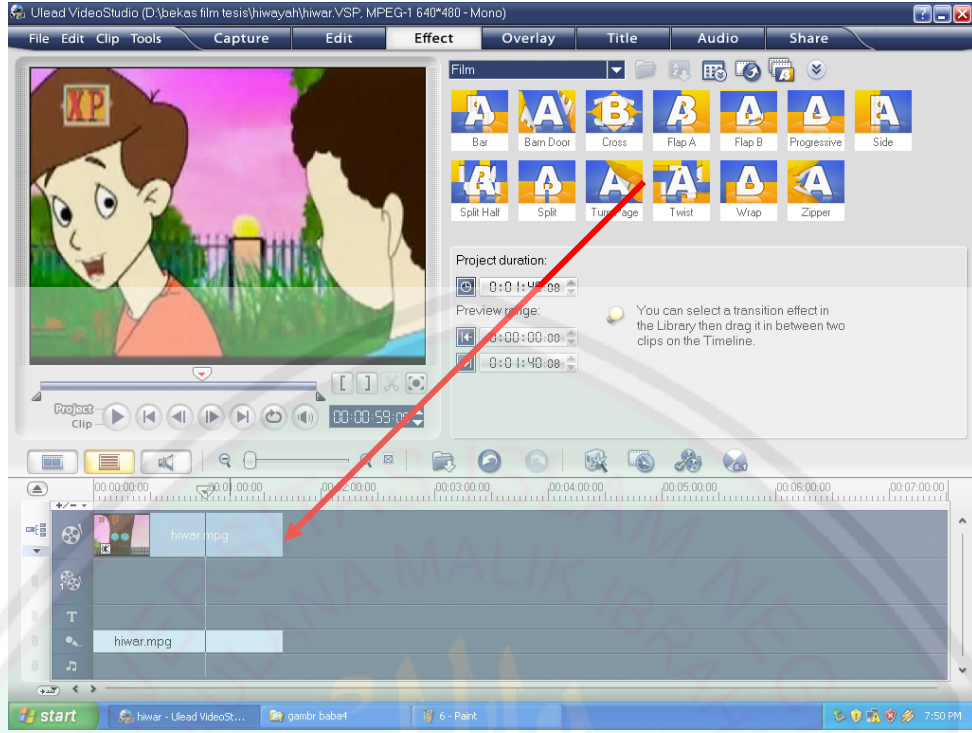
Ulead VideoStudio (D:\bekas film tesis\hiwayah\hiwar.VSP, MPEG-1 640*480 - Mono)

File Edit Clip Tools Capture Edit Effect Overlay Title Audio Share

Film

Bar
Barn Door
Cross
Flap A
Flap B
Progressive
Side
Split Half
Split
Turn Page
Twist
Wrap
Zipper

Project duration:
0:01:40:08

Preview range:
0:00:00:00
0:01:40:08

You can select a transition effect in the Library then drag it in between two clips on the Timeline.

Project
Clip

00:00:59:00

00:00:00:00 00:01:00:00 00:02:00:00 00:03:00:00 00:04:00:00 00:05:00:00 00:06:00:00 00:07:00:00

hiwar.mpg

hiwar.mpg

start
hiwar - Ulead VideoSt...
gambr baba4
6 - Paint
7:50 PM